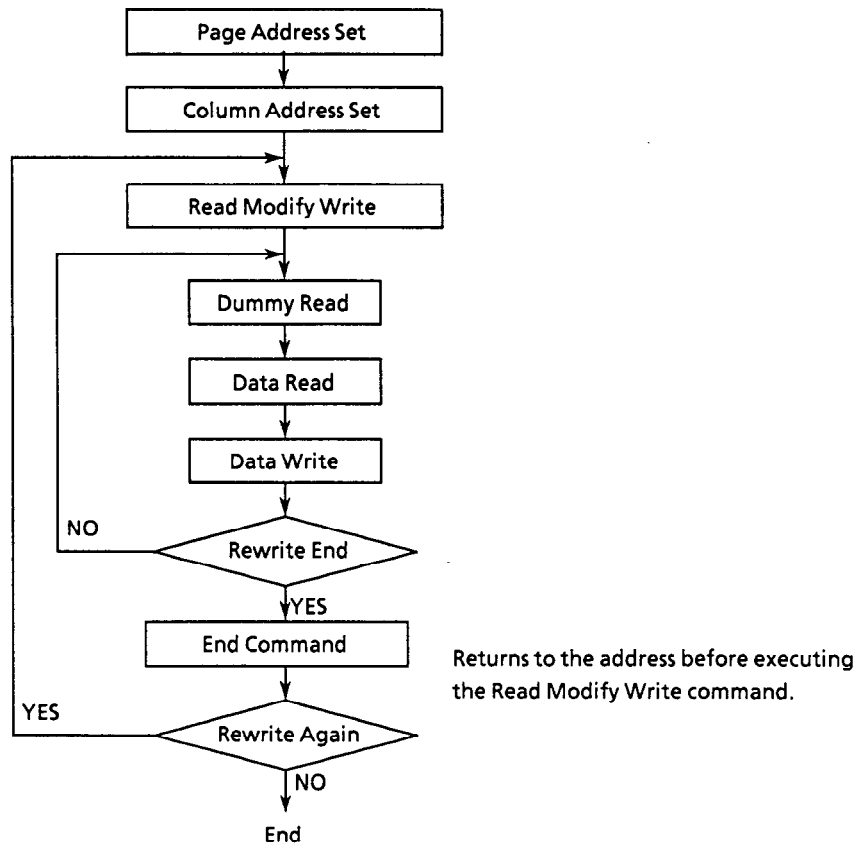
Page Address Set

Column Address Set

Read Modify Write

Dummy Read

Data Read

Data Write

NO

Rewrite End

YES

End Command

Returns to the address before executing the Read Modify Write command.

YES

Rewrite Again

NO

End